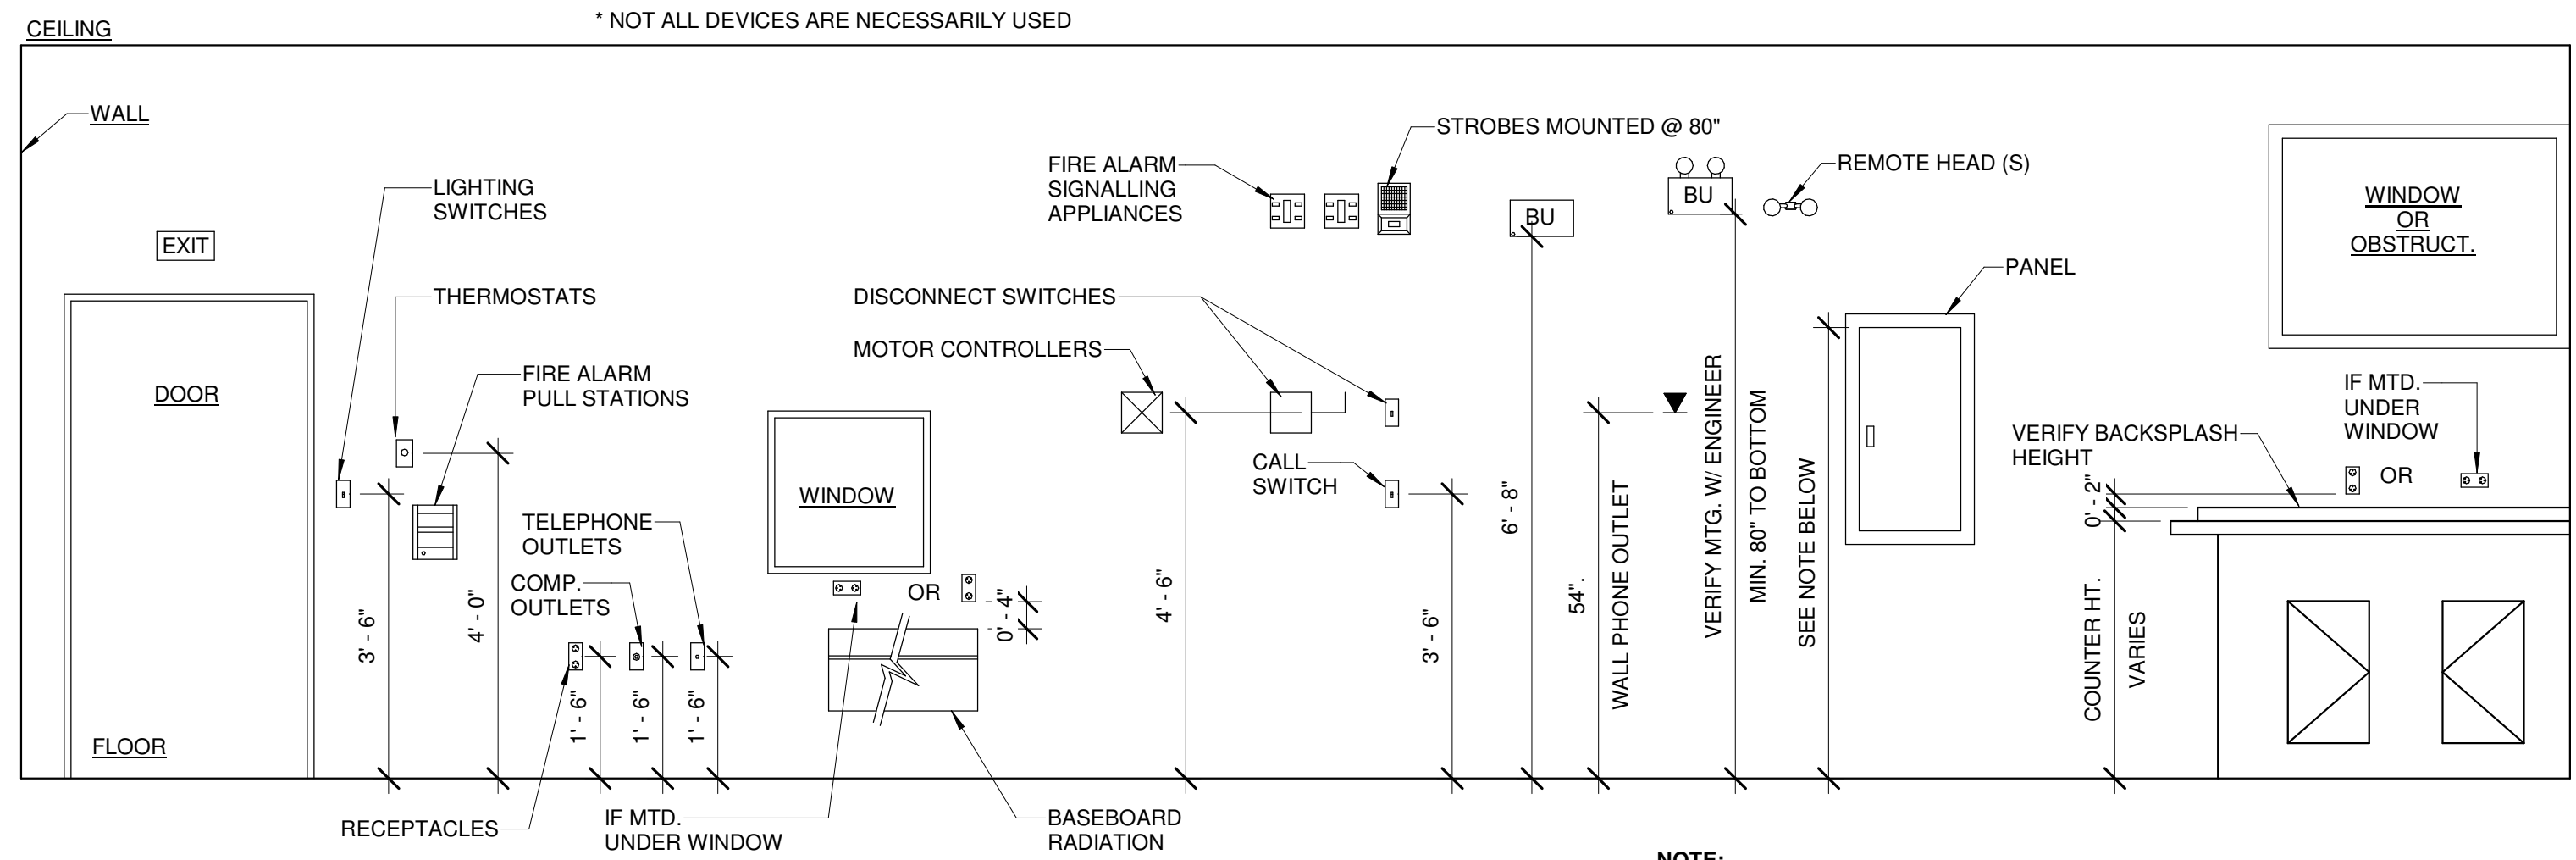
CEILING

* NOT ALL DEVICES ARE NECESSARILY USED

WALL

LIGHTING SWITCHES

EXIT

THERMOSTATS

FIRE ALARM PULL STATIONS

DOOR

FLOOR

3' - 6"

4' - 0"

TELEPHONE OUTLETS

COMP. OUTLETS

1' - 6"

1' - 6"

1' - 6"

RECEPTACLES

IF MTD. UNDER WINDOW

WINDOW

OR

0' - 4"

BASEBOARD RADIATION

DISCONNECT SWITCHES

MOTOR CONTROLLERS

4' - 6"

FIRE ALARM SIGNALLING APPLIANCES

STROBES MOUNTED @ 80"

CALL SWITCH

3' - 6"

BU

6' - 8"

54".

WALL PHONE OUTLET

BU

REMOTE HEAD (S)

VERIFY MTG. W/ ENGINEER

MIN. 80" TO BOTTOM

SEE NOTE BELOW

PANEL

WINDOW OR OBSTRUCT.

IF MTD. UNDER WINDOW

VERIFY BACKSPLASH HEIGHT

OR

0' - 2"

COUNTER HT.

VARIES

NOTE: